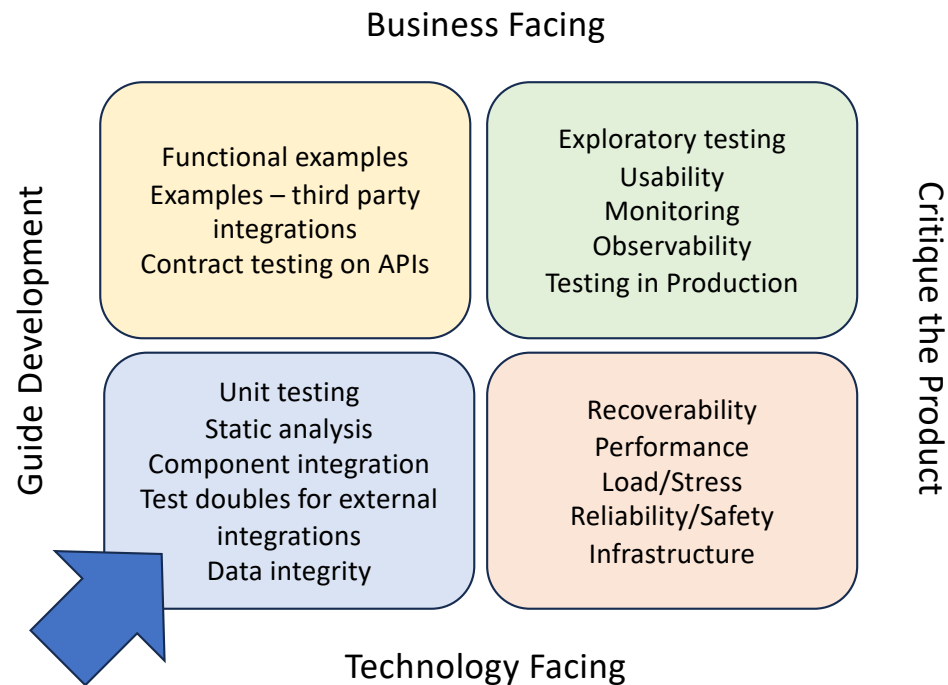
Business Facing

Guide Development

Functional examples
Examples – third party integrations
Contract testing on APIs

Exploratory testing
Usability
Monitoring
Observability
Testing in Production

Critique the Product

Unit testing
Static analysis
Component integration
Test doubles for external integrations
Data integrity

Recoverability
Performance
Load/Stress
Reliability/Safety
Infrastructure

Technology Facing